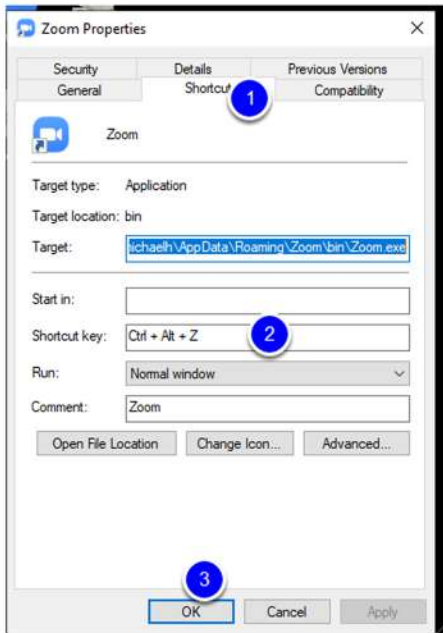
Zoom Properties
×
Security
Details
Previous Versions
General
Shortcut
1
Compatibility
Zoom
Target type: Application
Target location: bin
Target: nichaelh\AppData\Roaming\Zoom\bin\Zoom.exe
Start in:
Shortcut key: Ctrl + Alt + Z
2
Run: Normal window
Comment: Zoom
Open File Location
Change Icon...
Advanced...
3
OK
Cancel
Apply